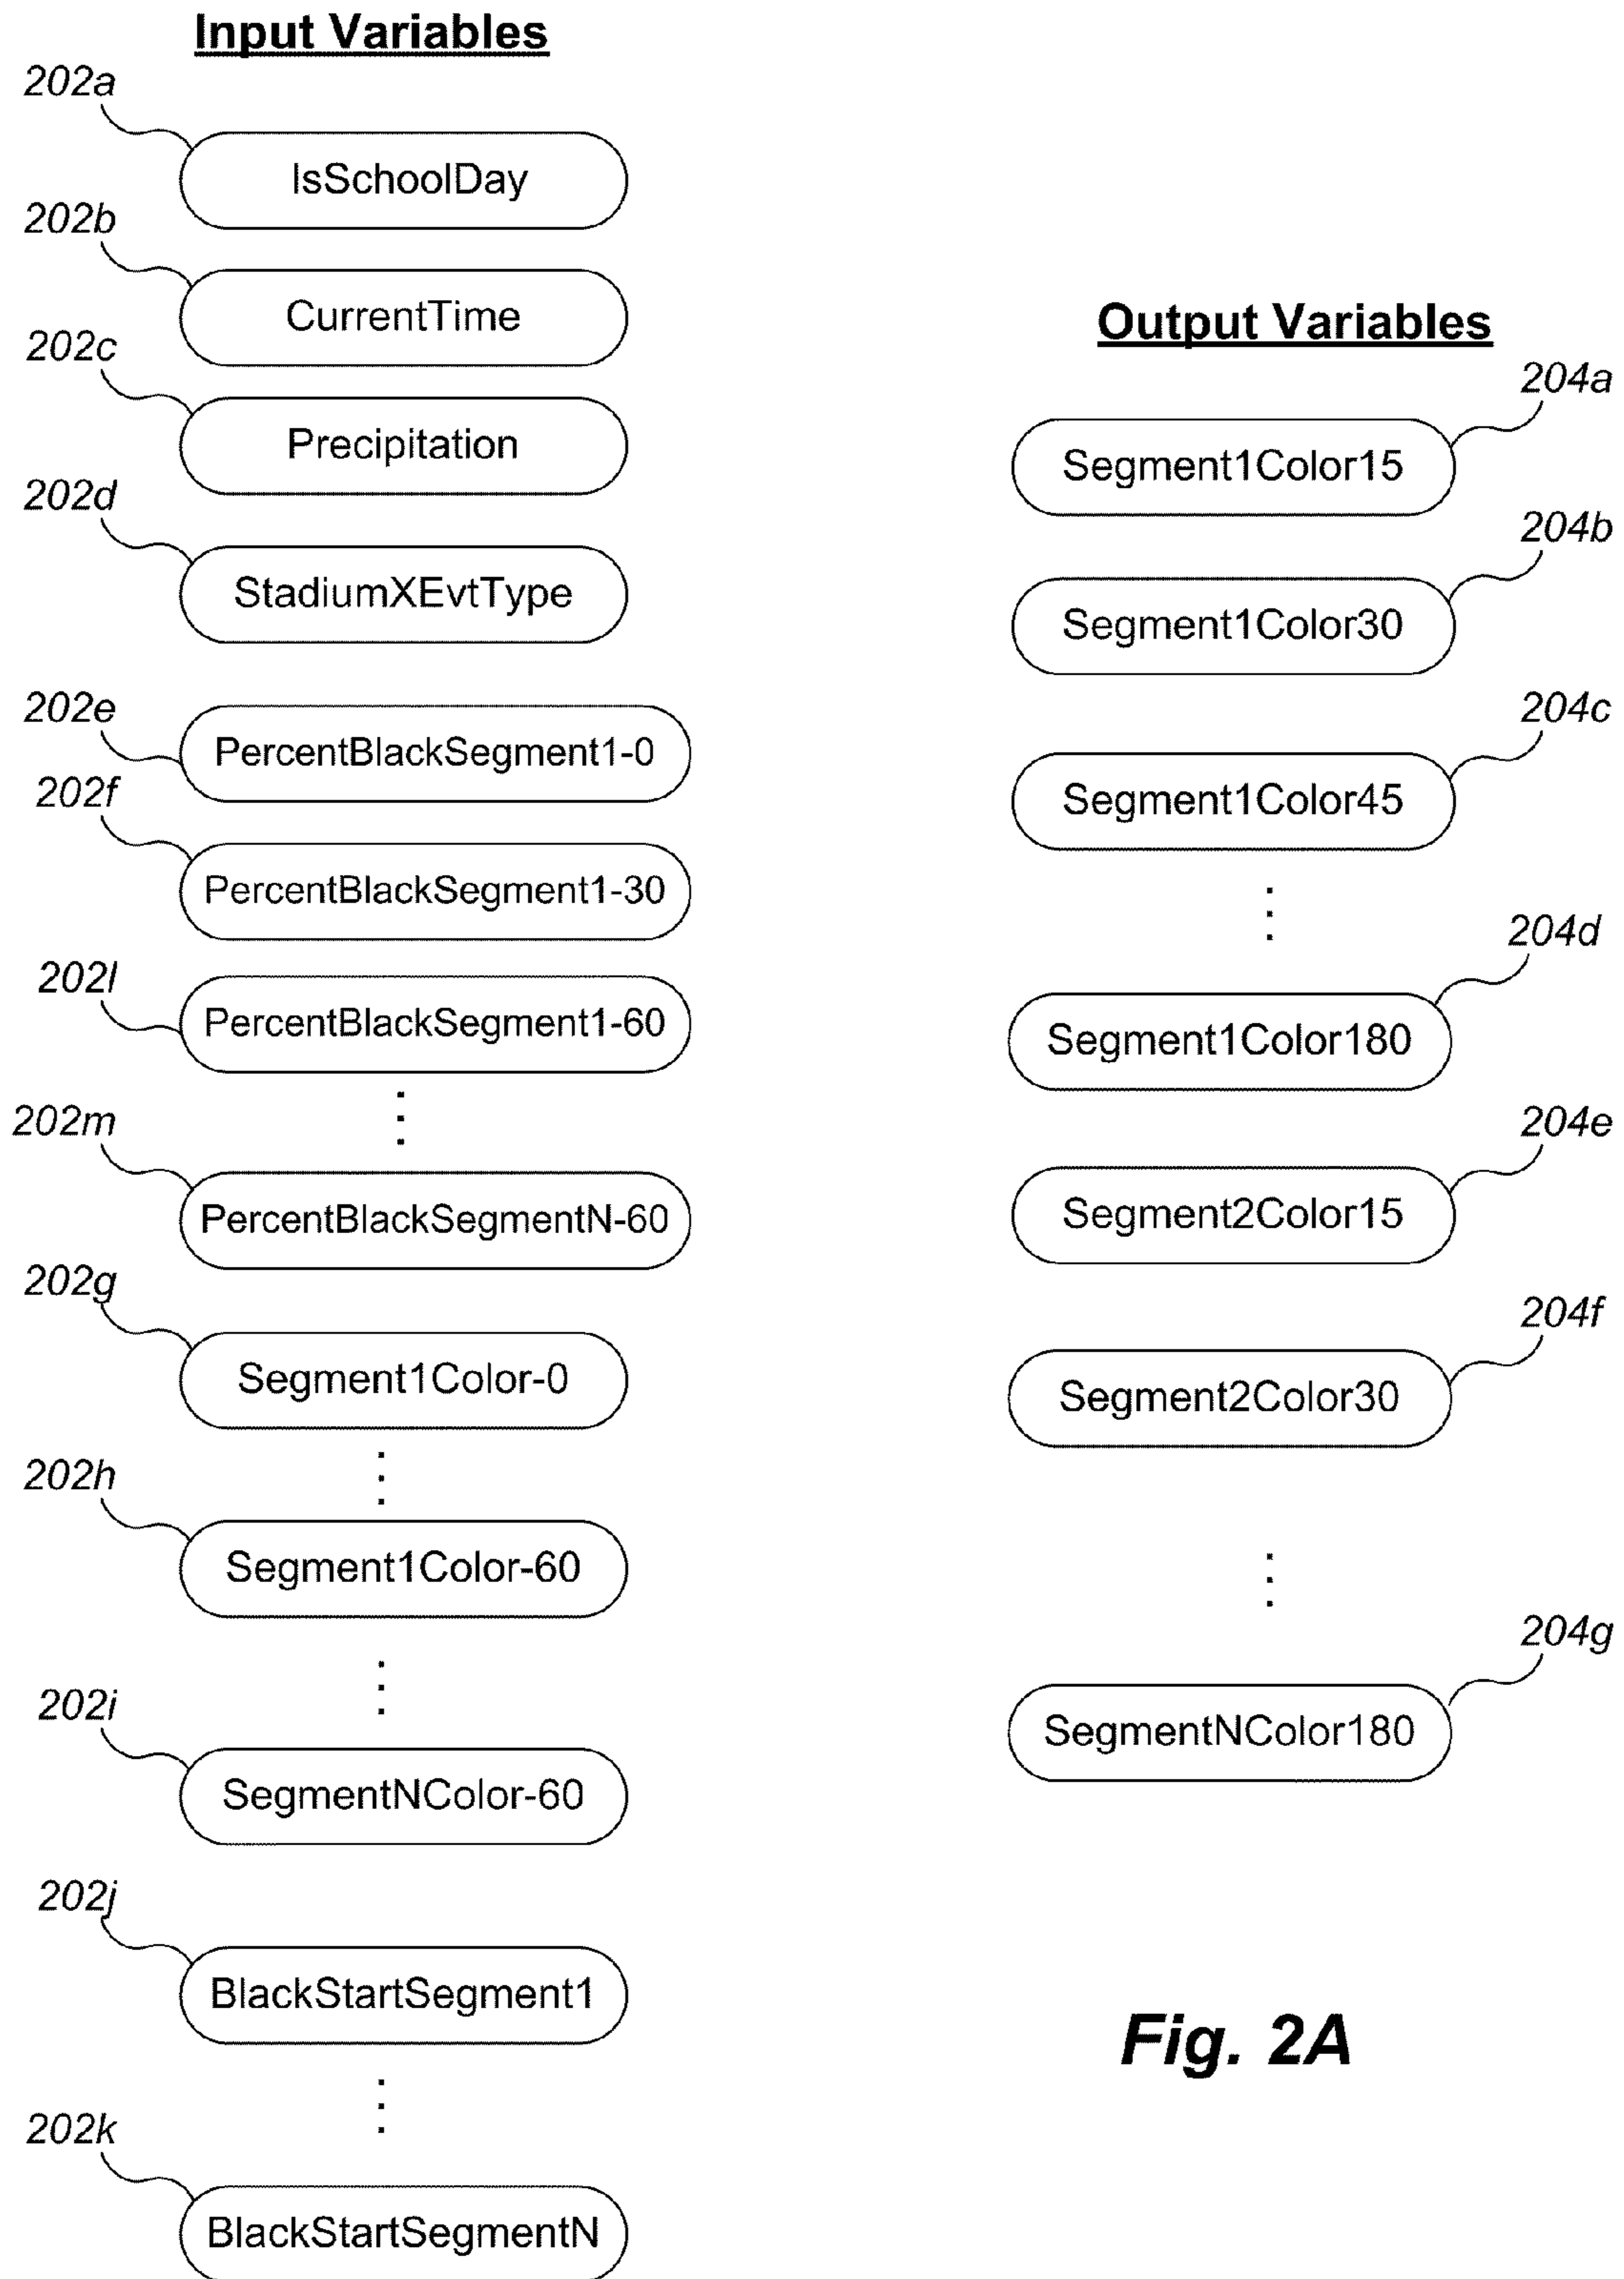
Input Variables

202a
IsSchoolDay

202b
CurrentTime

202c
Precipitation

202d
StadiumXEvtType

202e
PercentBlackSegment1-0

202f
PercentBlackSegment1-30

202l
PercentBlackSegment1-60

202m
PercentBlackSegmentN-60

202g
Segment1Color-0

202h
Segment1Color-60

202i
SegmentNColor-60

202j
BlackStartSegment1

202k
BlackStartSegmentN

Output Variables

204a
Segment1Color15

204b
Segment1Color30

204c
Segment1Color45

204d
Segment1Color180

204e
Segment2Color15

204f
Segment2Color30

204g
SegmentNColor180

Fig. 2A